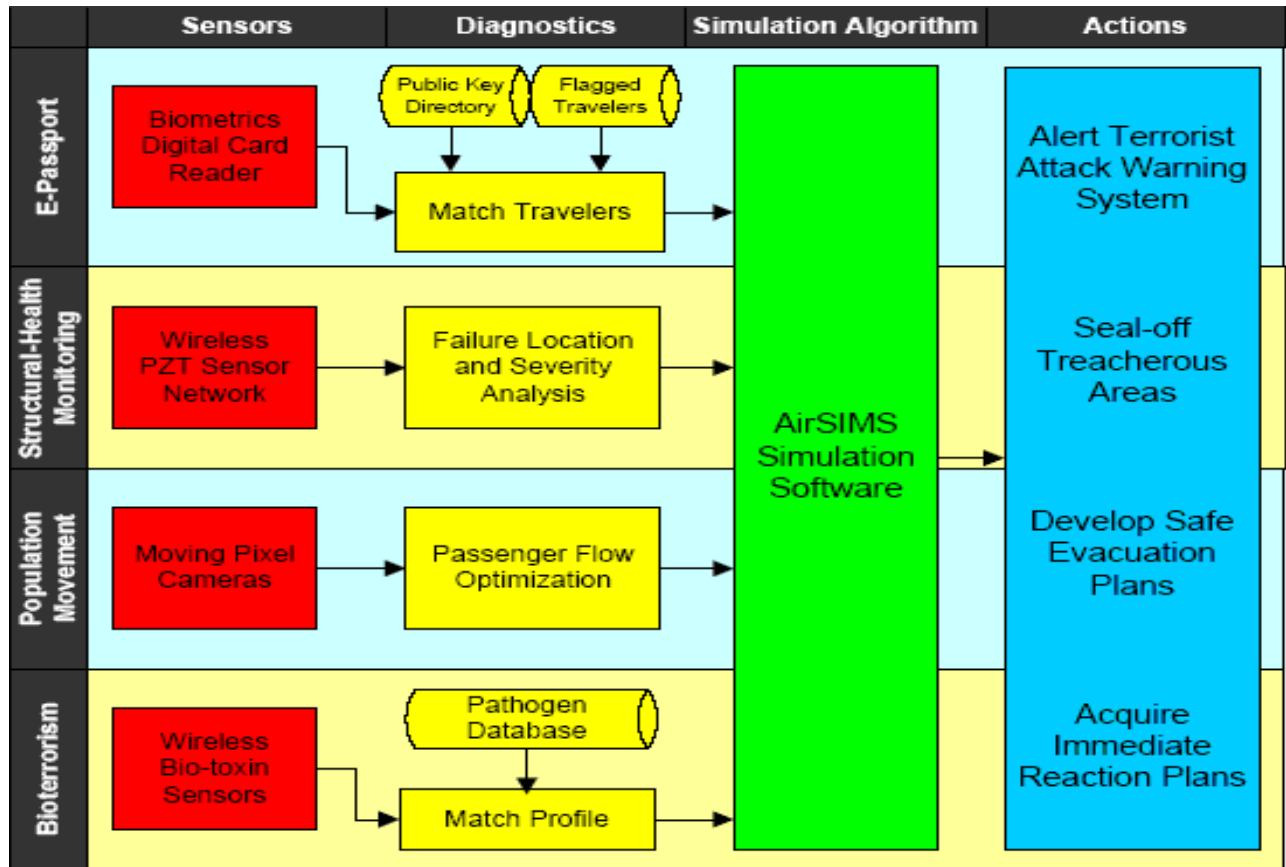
Sensors
Diagnostics
Simulation Algorithm
Actions

E-Passport
Biometrics Digital Card Reader
Public Key Directory
Flagged Travelers
Match Travelers
Alert Terrorist Attack Warning System

Structural-Health Monitoring
Wireless PZT Sensor Network
Failure Location and Severity Analysis
Seal-off Treacherous Areas

AirSIMS Simulation Software

Population Movement
Moving Pixel Cameras
Passenger Flow Optimization
Develop Safe Evacuation Plans

Bioterrorism
Wireless Bio-toxin Sensors
Pathogen Database
Match Profile
Acquire Immediate Reaction Plans